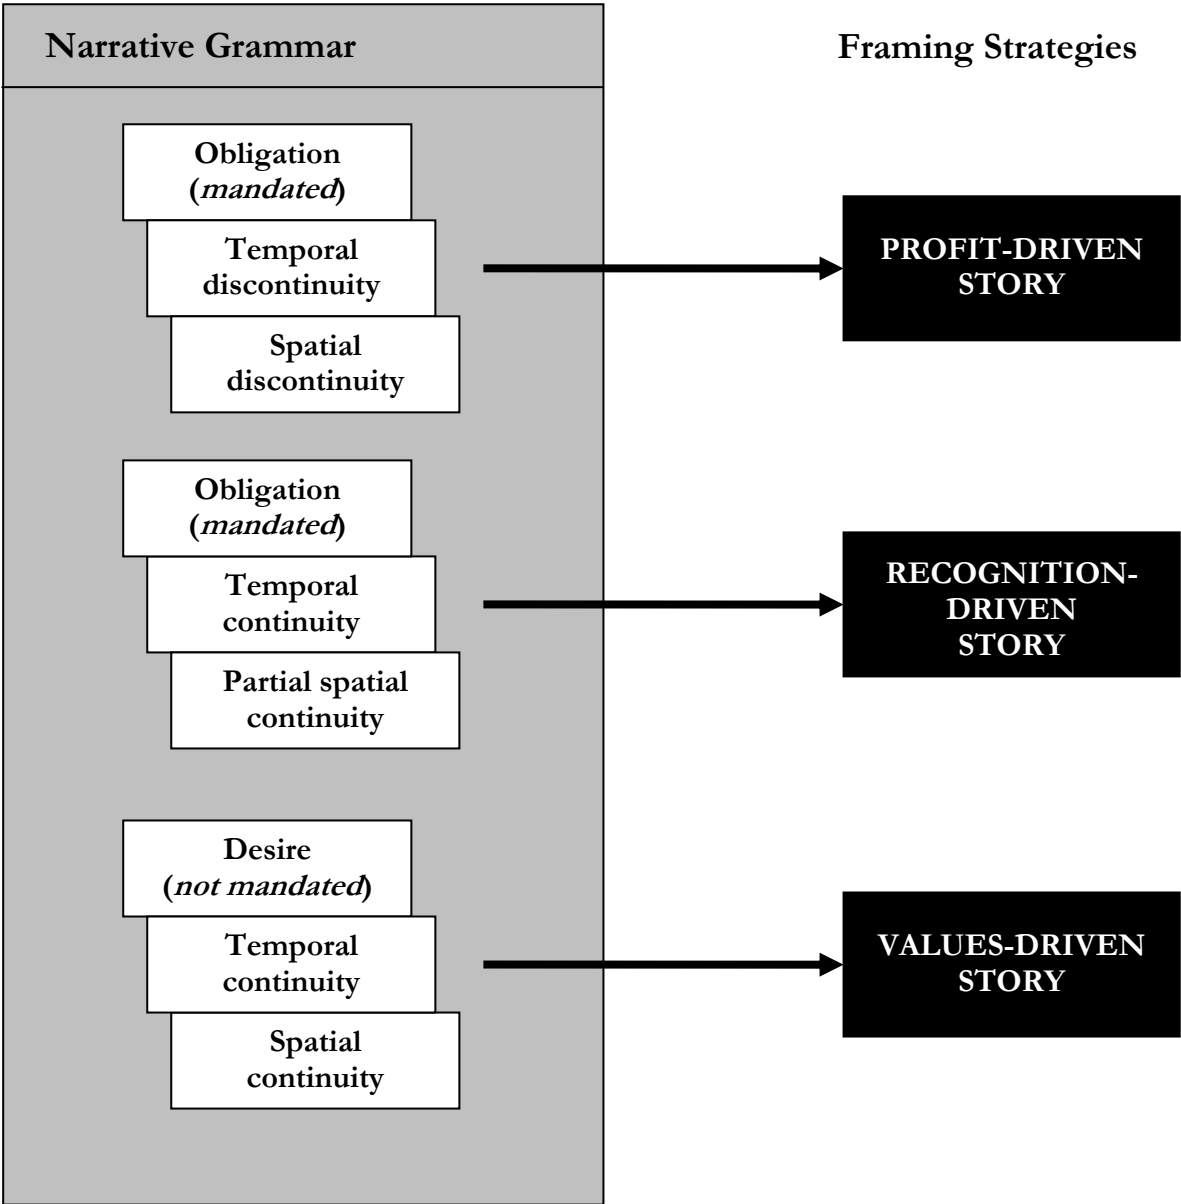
Narrative Grammar

Framing Strategies

Obligation (*mandated*)

Temporal discontinuity

Spatial discontinuity

PROFIT-DRIVEN STORY

Obligation (*mandated*)

Temporal continuity

Partial spatial continuity

RECOGNITION-DRIVEN STORY

Desire (*not mandated*)

Temporal continuity

Spatial continuity

VALUES-DRIVEN STORY